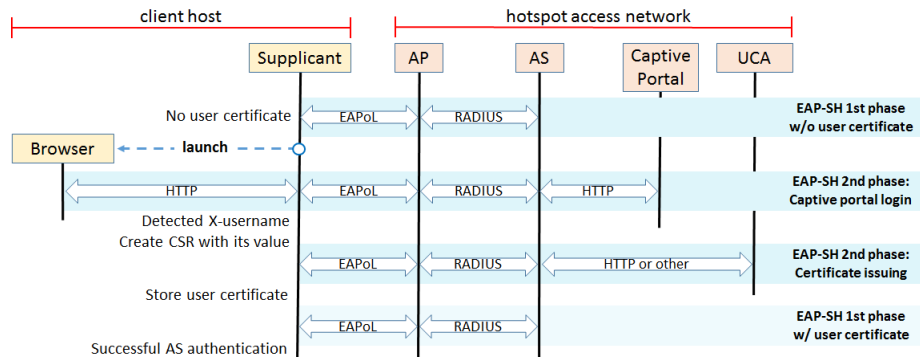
client host

hotspot access network

Supplicant

AP

AS

Captive Portal

UCA

No user certificate

EAPoL

RADIUS

EAP-SH 1st phase w/o user certificate

Browser

launch

HTTP

EAPoL

RADIUS

HTTP

EAP-SH 2nd phase: Captive portal login

Detected X-username

Create CSR with its value

EAPoL

RADIUS

HTTP or other

EAP-SH 2nd phase: Certificate issuing

Store user certificate

EAPoL

RADIUS

EAP-SH 1st phase w/ user certificate

Successful AS authentication